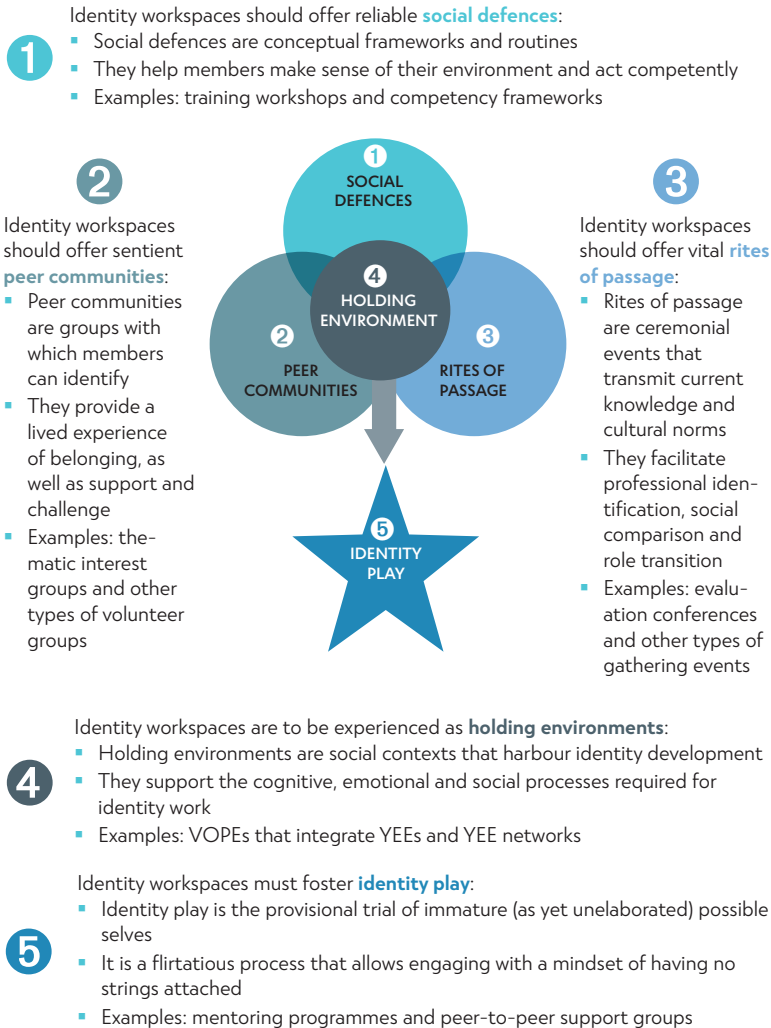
1

Identity workspaces should offer reliable **social defences**:
- Social defences are conceptual frameworks and routines
- They help members make sense of their environment and act competently
- Examples: training workshops and competency frameworks

2

Identity workspaces should offer sentient **peer communities**:
- Peer communities are groups with which members can identify
- They provide a lived experience of belonging, as well as support and challenge
- Examples: thematic interest groups and other types of volunteer groups

1 SOCIAL DEFENCES

4 HOLDING ENVIRONMENT

2 PEER COMMUNITIES

3 RITES OF PASSAGE

5 IDENTITY PLAY

3

Identity workspaces should offer vital **rites of passage**:
- Rites of passage are ceremonial events that transmit current knowledge and cultural norms
- They facilitate professional identification, social comparison and role transition
- Examples: evaluation conferences and other types of gathering events

4

Identity workspaces are to be experienced as **holding environments**:
- Holding environments are social contexts that harbour identity development
- They support the cognitive, emotional and social processes required for identity work
- Examples: VOPEs that integrate YEEs and YEE networks

5

Identity workspaces must foster **identity play**:
- Identity play is the provisional trial of immature (as yet unelaborated) possible selves
- It is a flirtatious process that allows engaging with a mindset of having no strings attached
- Examples: mentoring programmes and peer-to-peer support groups